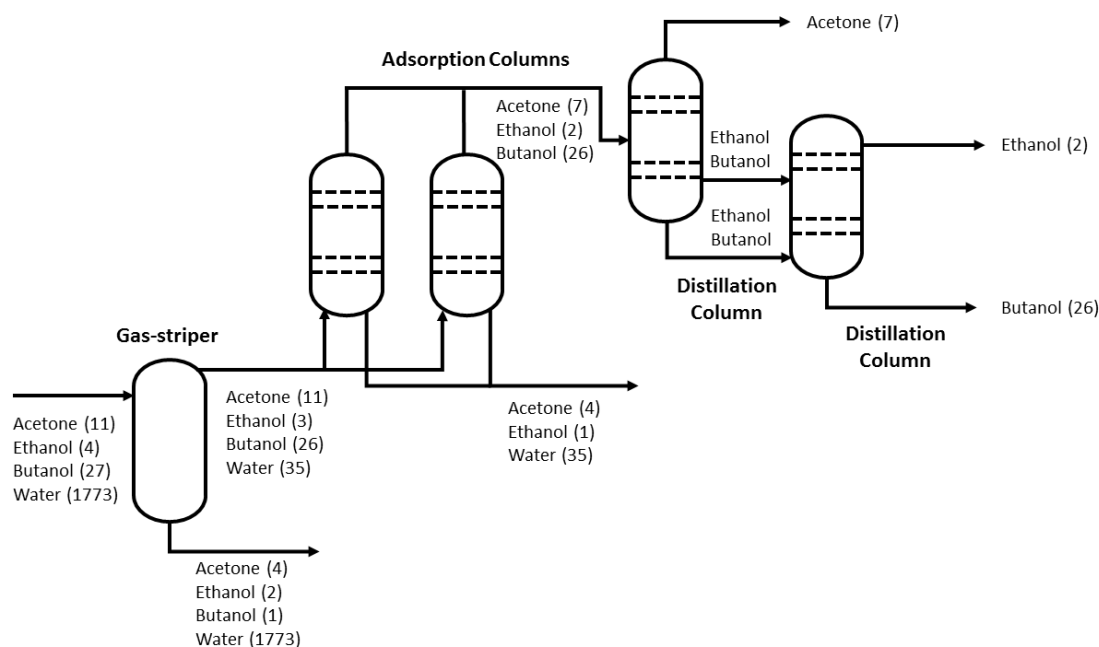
Acetone (7)

Adsorption Columns

Acetone (7)
Ethanol (2)
Butanol (26)

Ethanol
Butanol

Ethanol (2)

Ethanol
Butanol

Distillation Column

Butanol (26)

Distillation Column

Gas-striper

Acetone (11)
Ethanol (3)
Butanol (26)
Water (35)

Acetone (4)
Ethanol (1)
Water (35)

Acetone (11)
Ethanol (4)
Butanol (27)
Water (1773)

Acetone (4)
Ethanol (2)
Butanol (1)
Water (1773)